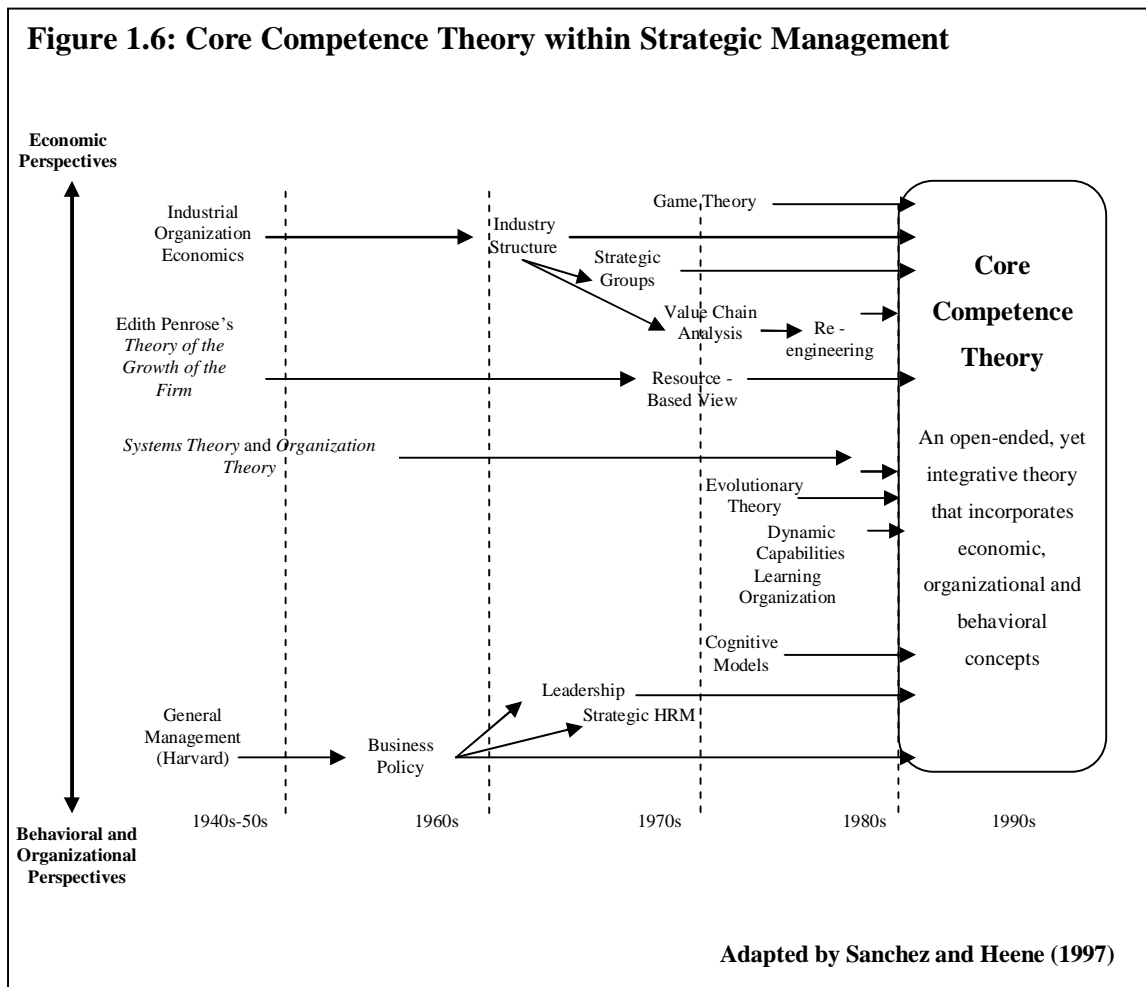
**Figure 1.6: Core Competence Theory within Strategic Management**

**Economic Perspectives**

Industrial Organization Economics

Industry Structure

Game Theory

Strategic Groups

Value Chain Analysis

Re - engineering

Edith Penrose's *Theory of the Growth of the Firm*

Resource - Based View

*Systems Theory* and *Organization Theory*

Evolutionary Theory

Dynamic Capabilities

Learning Organization

Cognitive Models

Leadership

Strategic HRM

General Management (Harvard)

Business Policy

**Core Competence Theory**

An open-ended, yet integrative theory that incorporates economic, organizational and behavioral concepts

**Behavioral and Organizational Perspectives**

1940s-50s 1960s 1970s 1980s 1990s

**Adapted by Sanchez and Heene (1997)**